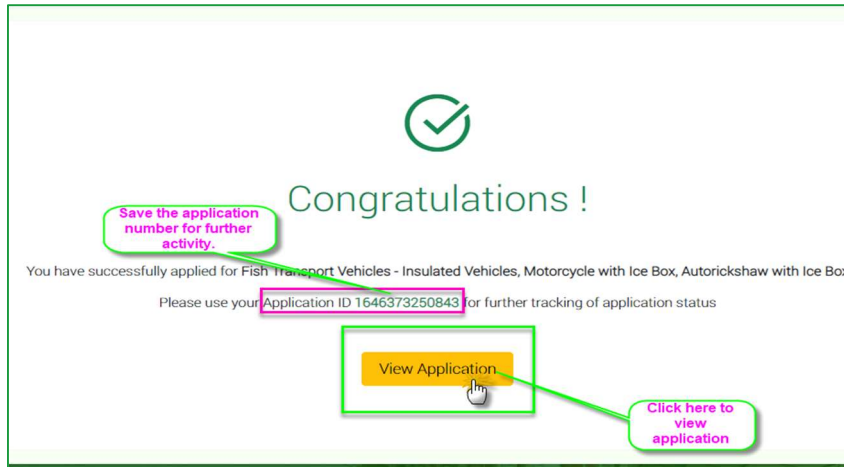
Congratulations !

Save the application number for further activity.

You have successfully applied for Fish Transport Vehicles - Insulated Vehicles, Motorcycle with Ice Box, Autorickshaw with Ice Box

Please use your Application ID 1646373250843 for further tracking of application status

View Application

Click here to view application